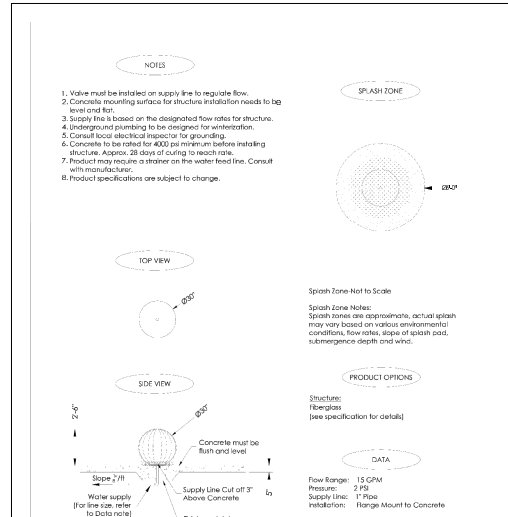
NOTES

1. Valve must be installed on supply line to regulate flow.
2. Concrete mounting surface for structure installation needs to be level and flat.
3. Supply line is based on the designated flow rates for structure.
4. Underground plumbing to be designed for winterization.
5. Consult local electrical inspector for grounding.
6. Concrete to be rated for 4000 psi minimum before installing structure. Approx. 28 days of curing to reach rate.
7. Product may require a strainer on the water feed line. Consult with manufacturer.
8. Product specifications are subject to change.

SPLASH ZONE

Ø8'-0"

TOP VIEW

Ø30"

Splash Zone-Not to Scale

Splash Zone Notes:
Splash zones are approximate, actual splash may vary based on various environmental conditions, flow rates, slope of splash pad, submergence depth and wind.

SIDE VIEW

PRODUCT OPTIONS

Structure:
Fiberglass
(see specification for details)

2'-6"

Ø30"

Concrete must be flush and level

Slope $\frac{1}{4}$"/ft

5"

Water supply (for line size, refer to Data note)

Supply Line Cut off 3" Above Concrete

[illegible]

DATA

Flow Range: 15 GPM
Pressure: 2 PSI
Supply Line: 1" Pipe
Installation: Flange Mount to Concrete